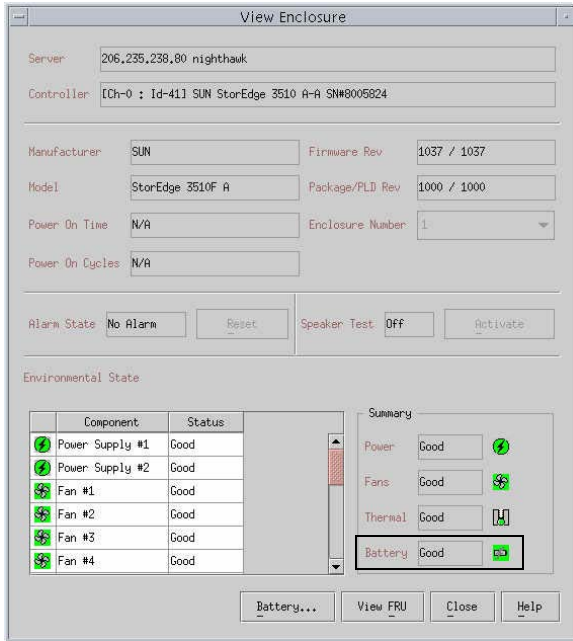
View Enclosure

Server 206.235.238.80 nighthawk

Controller [Ch-0 : Id-41] SUN StorEdge 3510 A-A SN#8005824

Manufacturer SUN

Firmware Rev 1037 / 1037

Model StorEdge 3510F A

Package/PLD Rev 1000 / 1000

Power On Time N/A

Enclosure Number 1

Power On Cycles N/A

Alarm State No Alarm

Reset

Speaker Test Off

Activate

Environmental State

| | Component | Status |
|---|---|---|
| | Power Supply #1 | Good |
| | Power Supply #2 | Good |
| | Fan #1 | Good |
| | Fan #2 | Good |
| | Fan #3 | Good |
| | Fan #4 | Good |

Summary

Power Good

Fans Good

Thermal Good

Battery Good

Battery...

View FRU

Close

Help